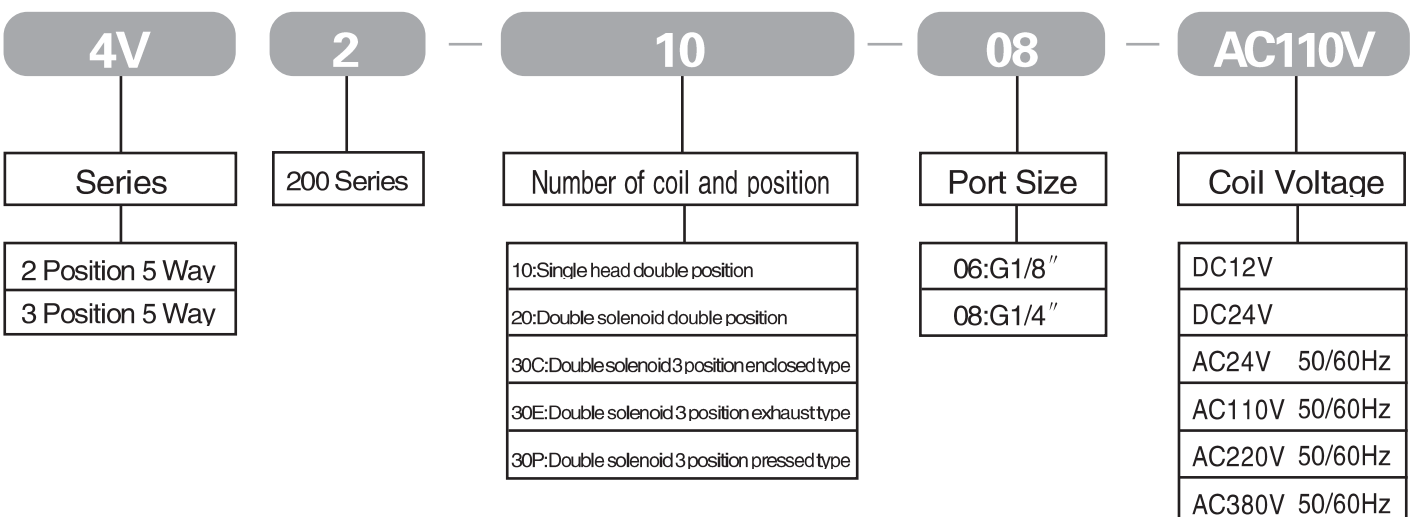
4V

2

—

10

—

08

—

AC110V

Series

2 Position 5 Way

3 Position 5 Way

200 Series

Number of coil and position

10:Single head double position

20:Double solenoid double position

30C:Double solenoid 3 position enclosed type

30E:Double solenoid 3 position exhaust type

30P:Double solenoid 3 position pressed type

Port Size

06:G1/8″

08:G1/4″

Coil Voltage

DC12V

DC24V

AC24V 50/60Hz

AC110V 50/60Hz

AC220V 50/60Hz

AC380V 50/60Hz